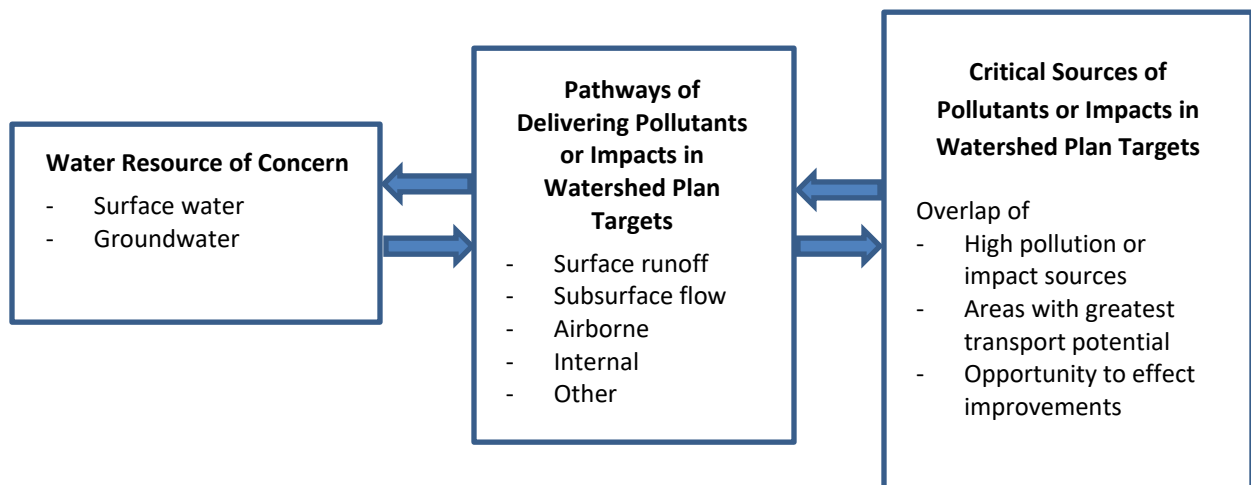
**Water Resource of Concern**

- Surface water
- Groundwater

**Pathways of Delivering Pollutants or Impacts in Watershed Plan Targets**

- Surface runoff
- Subsurface flow
- Airborne
- Internal
- Other

**Critical Sources of Pollutants or Impacts in Watershed Plan Targets**

Overlap of

- High pollution or impact sources
- Areas with greatest transport potential
- Opportunity to effect improvements